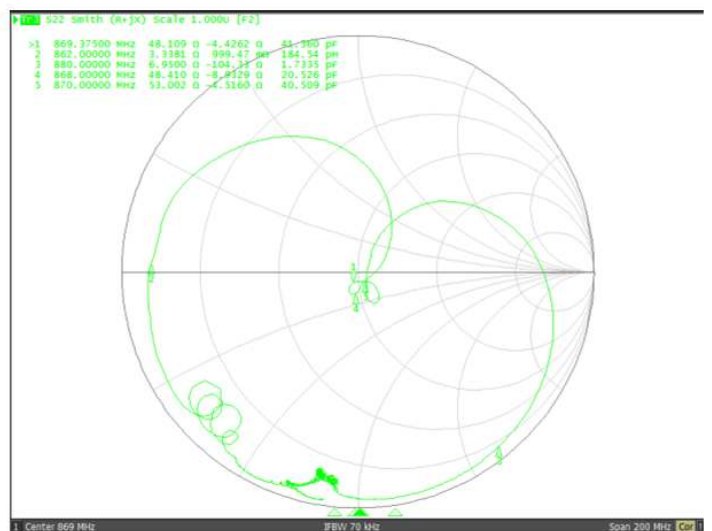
Tr2 S22 Smith (R+jX) Scale 1.000U [F2]

| | | | | |
|---|---|---|---|---|
| >1 | 869.37500 MHz | 48.109 Ω | -4.4262 Ω | 41.360 pF |
| 2 | 862.00000 MHz | 3.3381 Ω | 999.47 mΩ | 184.54 pH |
| 3 | 880.00000 MHz | 6.9500 Ω | -104.31 Ω | 1.7335 pF |
| 4 | 868.00000 MHz | 48.410 Ω | -8.9329 Ω | 20.526 pF |
| 5 | 870.00000 MHz | 53.002 Ω | -4.5160 Ω | 40.509 pF |

2

3

1

4

5

1 Center 869 MHz

IFBW 70 kHz

Span 200 MHz Cor